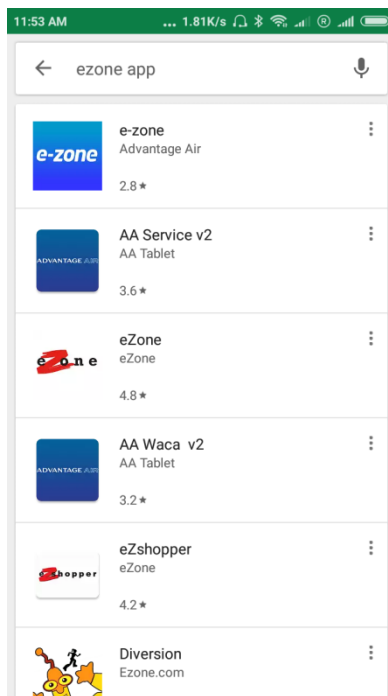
11:53 AM ... 1.81K/s

ezone app

e-zone
e-zone
Advantage Air
2.8 ★

ADVANTAGE AIR
AA Service v2
AA Tablet
3.6 ★

eZone
eZone
eZone
4.8 ★

ADVANTAGE AIR
AA Waca v2
AA Tablet
3.2 ★

eZshopper
eZshopper
eZone
4.2 ★

Diversion
Ezone.com